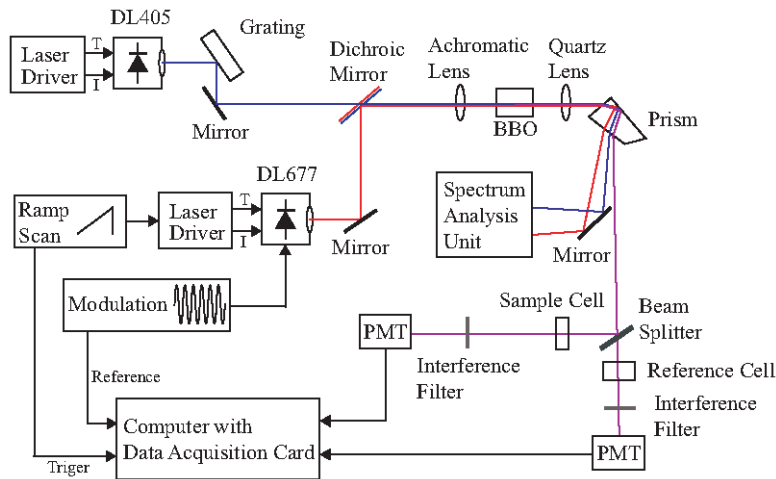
DL405

Laser Driver

T

I

Grating

Mirror

Dichroic Mirror

Achromatic Lens

Quartz Lens

BBO

Prism

DL677

Ramp Scan

Laser Driver

T

I

Mirror

Spectrum Analysis Unit

Mirror

Modulation

Sample Cell

Beam Splitter

PMT

Interference Filter

Reference

Reference Cell

Interference Filter

Computer with Data Acquisition Card

Triger

PMT